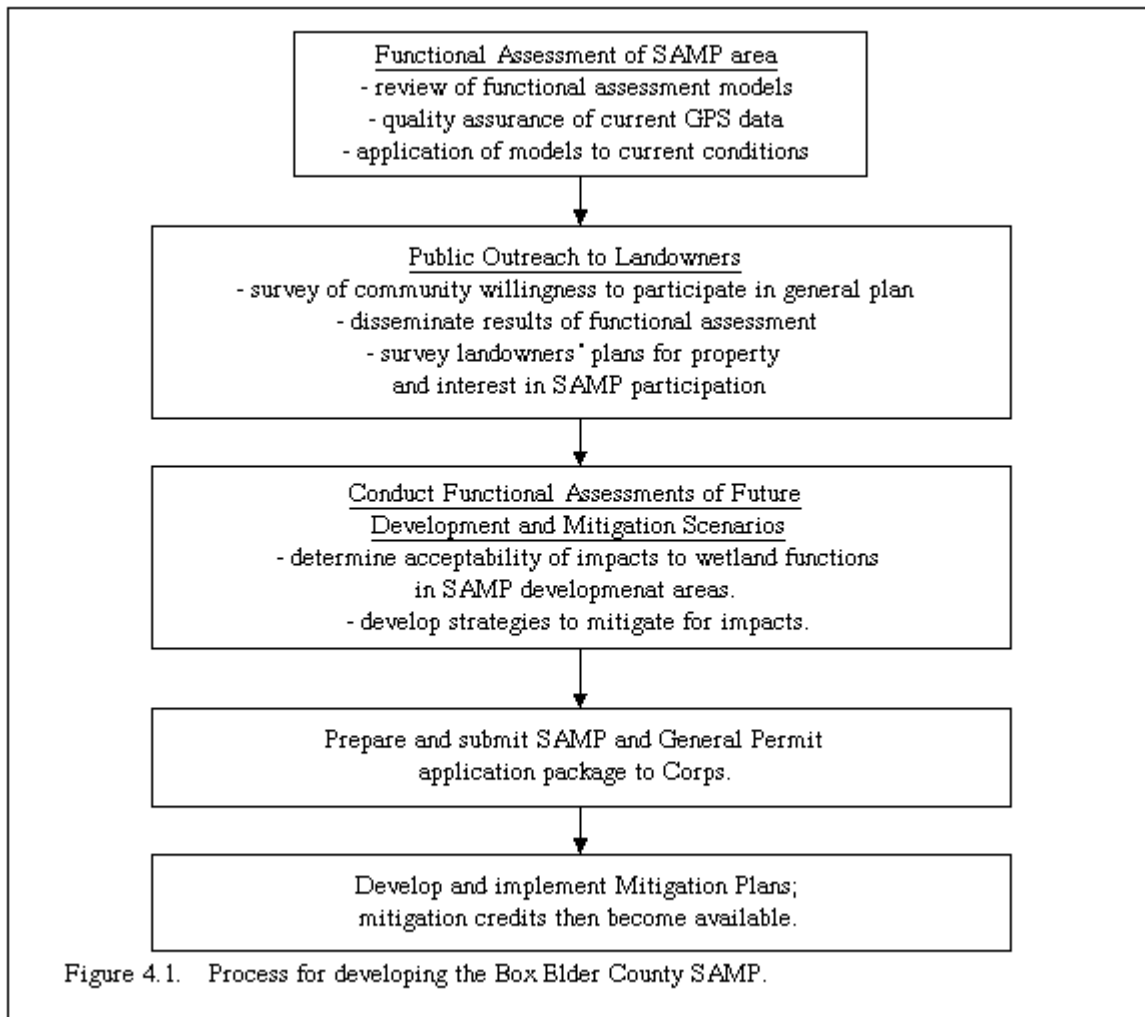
Functional Assessment of SAMP area
- review of functional assessment models
- quality assurance of current GPS data
- application of models to current conditions

Public Outreach to Landowners
- survey of community willingness to participate in general plan
- disseminate results of functional assessment
- survey landowners' plans for property and interest in SAMP participation

Conduct Functional Assessments of Future Development and Mitigation Scenarios
- determine acceptability of impacts to wetland functions in SAMP developmenat areas.
- develop strategies to mitigate for impacts.

Prepare and submit SAMP and General Permit application package to Corps.

Develop and implement Mitigation Plans; mitigation credits then become available.

Figure 4.1. Process for developing the Box Elder County SAMP.